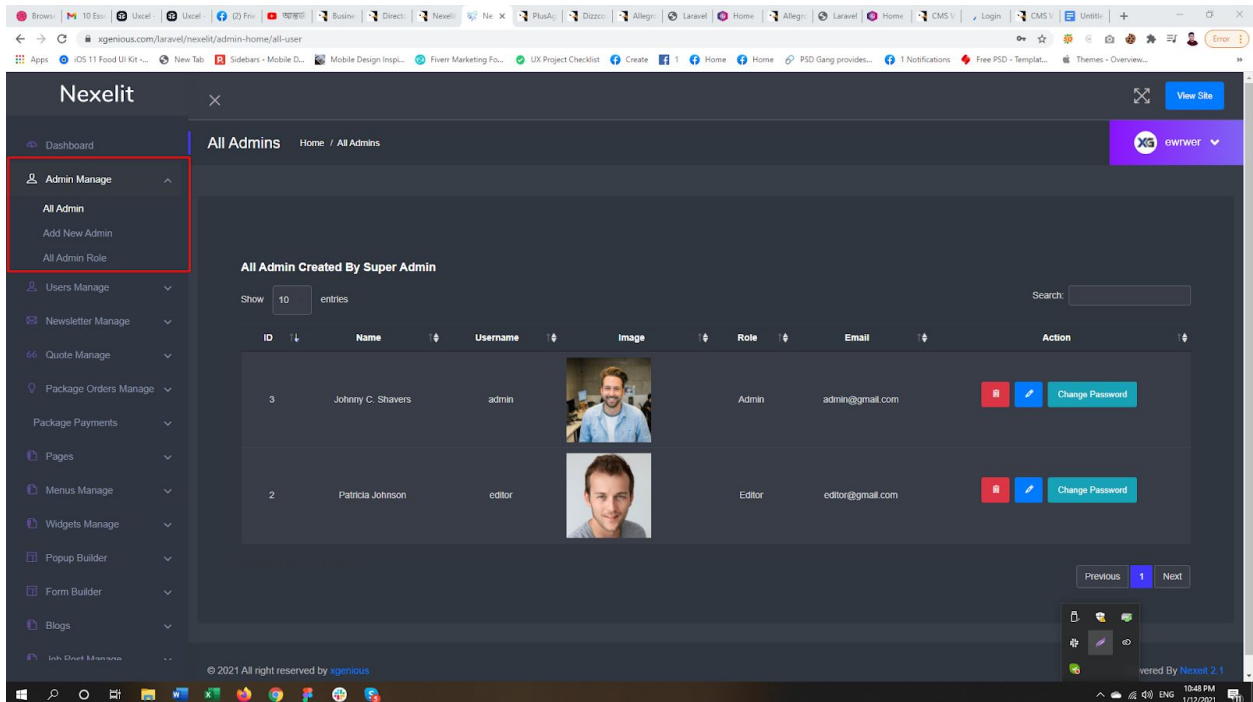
Browse | M 10 Ess | Uxcel | Uxcel | (2) Fiv | আজকে | Busine | Directo | Nexeli | Ne × | PlusAg | Dizzco | Allegro | Laravel | Home | Allegro | Laravel | Home | CMS V | Login | CMS V | Untitle | +

xgenious.com/laravel/nexelit/admin-home/all-user

Error

Apps iOS 11 Food UI Kit -... New Tab Sidebars - Mobile D... Mobile Design Inspi... Fiverr Marketing Fo... UX Project Checklist Create 1 Home Home PSD Gang provides... 1 Notifications Free PSD - Templat... Themes - Overview...

Nexelit

View Site

Dashboard

All Admins Home / All Admins

ewrwer

Admin Manage
All Admin
Add New Admin
All Admin Role
Users Manage
Newsletter Manage
Quote Manage
Package Orders Manage
Package Payments
Pages
Menus Manage
Widgets Manage
Popup Builder
Form Builder
Blogs
Job Post Manage

All Admin Created By Super Admin

Show 10 entries

Search:

| ID | Name | Username | Image | Role | Email | Action |
|---|---|---|---|---|---|---|
| 3 | Johnny C. Shavers | admin | | Admin | admin@gmail.com | Change Password |
| 2 | Patricia Johnson | editor | | Editor | editor@gmail.com | Change Password |

Previous 1 Next

© 2021 All right reserved by xgenious

vered By Nexelit 2.1

ENG 10:48 PM 1/12/2021